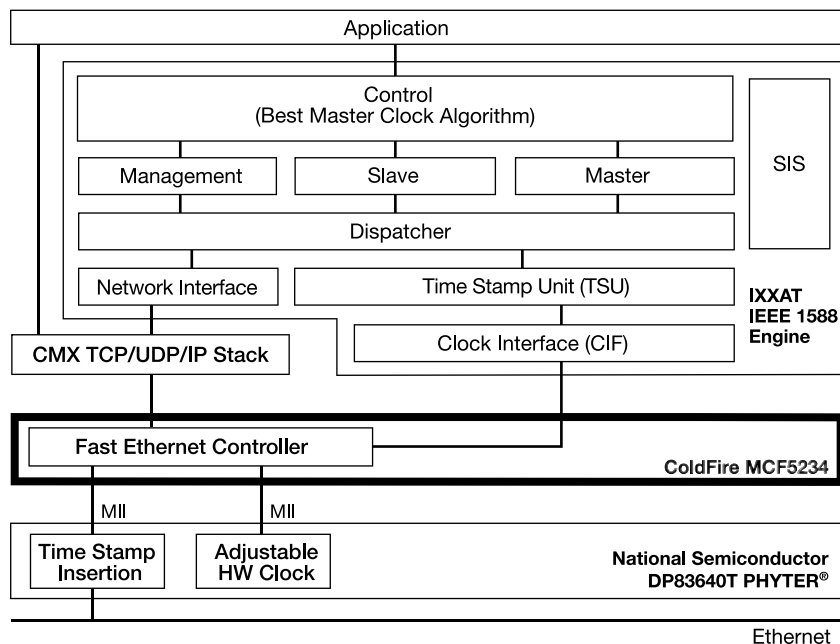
Application

Control
(Best Master Clock Algorithm)

SIS

Management

Slave

Master

Dispatcher

Network Interface

Time Stamp Unit (TSU)

IXXAT
IEEE 1588
Engine

CMX TCP/UDP/IP Stack

Clock Interface (CIF)

Fast Ethernet Controller

ColdFire MCF5234

MII

MII

Time Stamp
Insertion

Adjustable
HW Clock

National Semiconductor
DP83640T PHYTER®

Ethernet